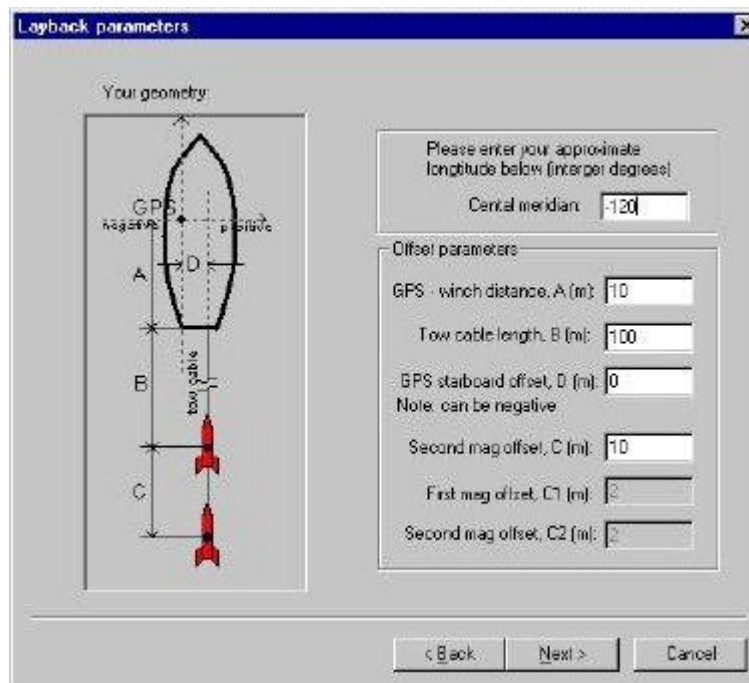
Layback parameters

Your geometry:

GPS
negative
positive
A
D
B
tow cable
C

Please enter your approximate longitude below (interger degrees)

Cental meridian: -120

Offset parameters

GPS - winch distance, A (m): 10

Tow cable length, B (m): 100

GPS starboard offset, D (m): 0
Note: can be negative

Second mag offset, C (m): 10

First mag offset, C1 (m): 2

Second mag offset, C2 (m): 2

< Back
Next >
Cancel